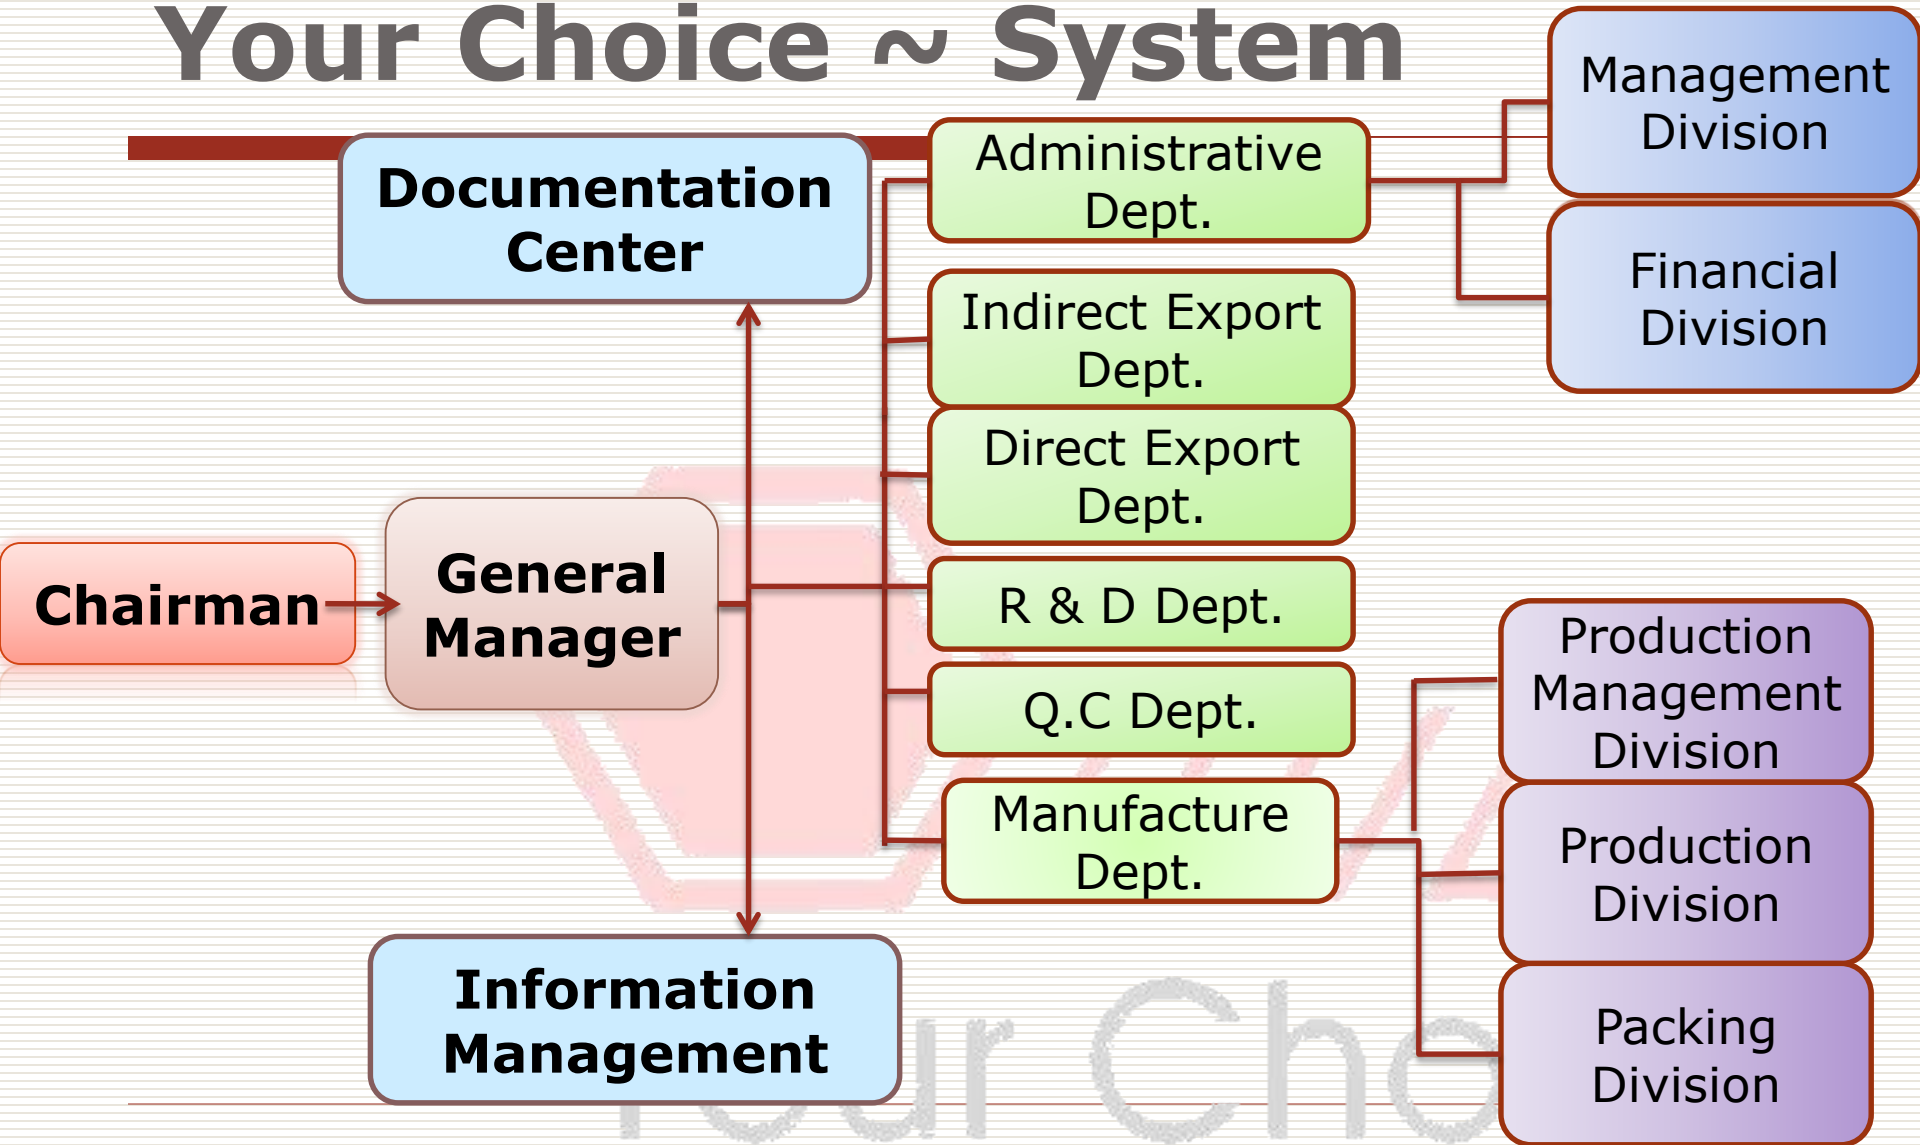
Your Choice ~ System

Documentation Center

Chairman

General Manager

Information Management

Administrative Dept.

Indirect Export Dept.

Direct Export Dept.

R & D Dept.

Q.C Dept.

Manufacture Dept.

Management Division

Financial Division

Production Management Division

Production Division

Packing Division

Your Cho